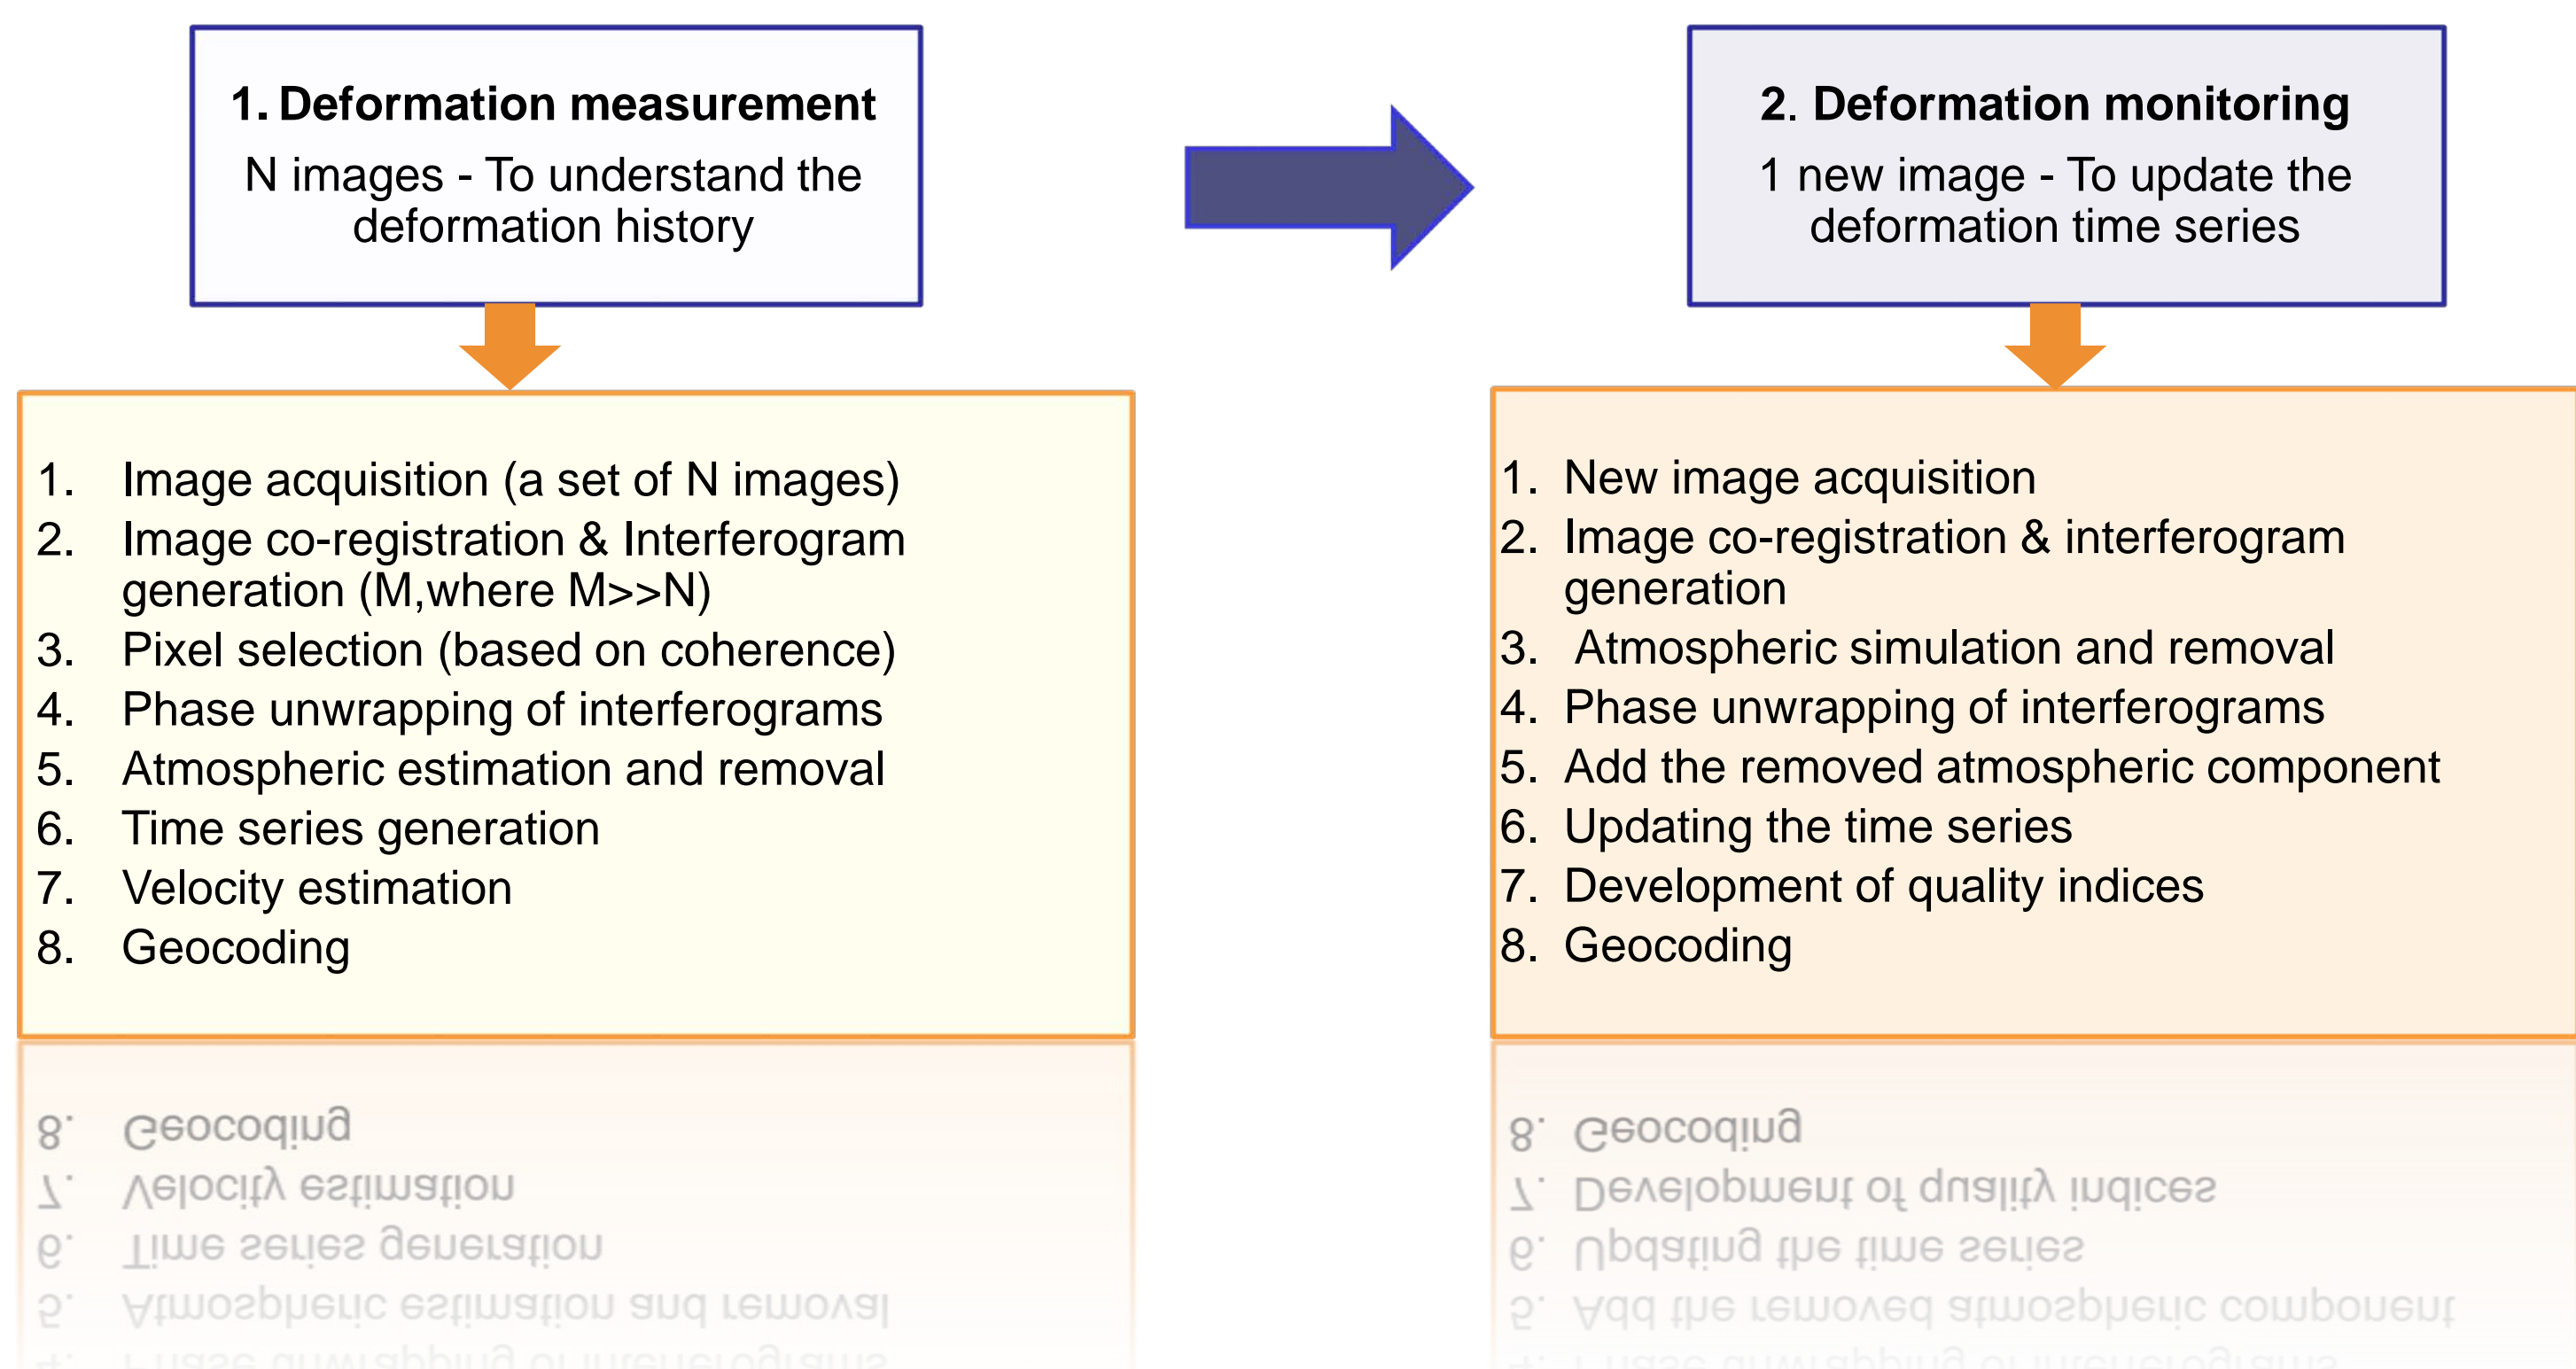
1. Deformation measurement

N images - To understand the deformation history

1. Image acquisition (a set of N images)
2. Image co-registration & Interferogram generation (M,where M>>N)
3. Pixel selection (based on coherence)
4. Phase unwrapping of interferograms
5. Atmospheric estimation and removal
6. Time series generation
7. Velocity estimation
8. Geocoding

2. Deformation monitoring

1 new image - To update the deformation time series

1. New image acquisition
2. Image co-registration & interferogram generation
3. Atmospheric simulation and removal
4. Phase unwrapping of interferograms
5. Add the removed atmospheric component
6. Updating the time series
7. Development of quality indices
8. Geocoding